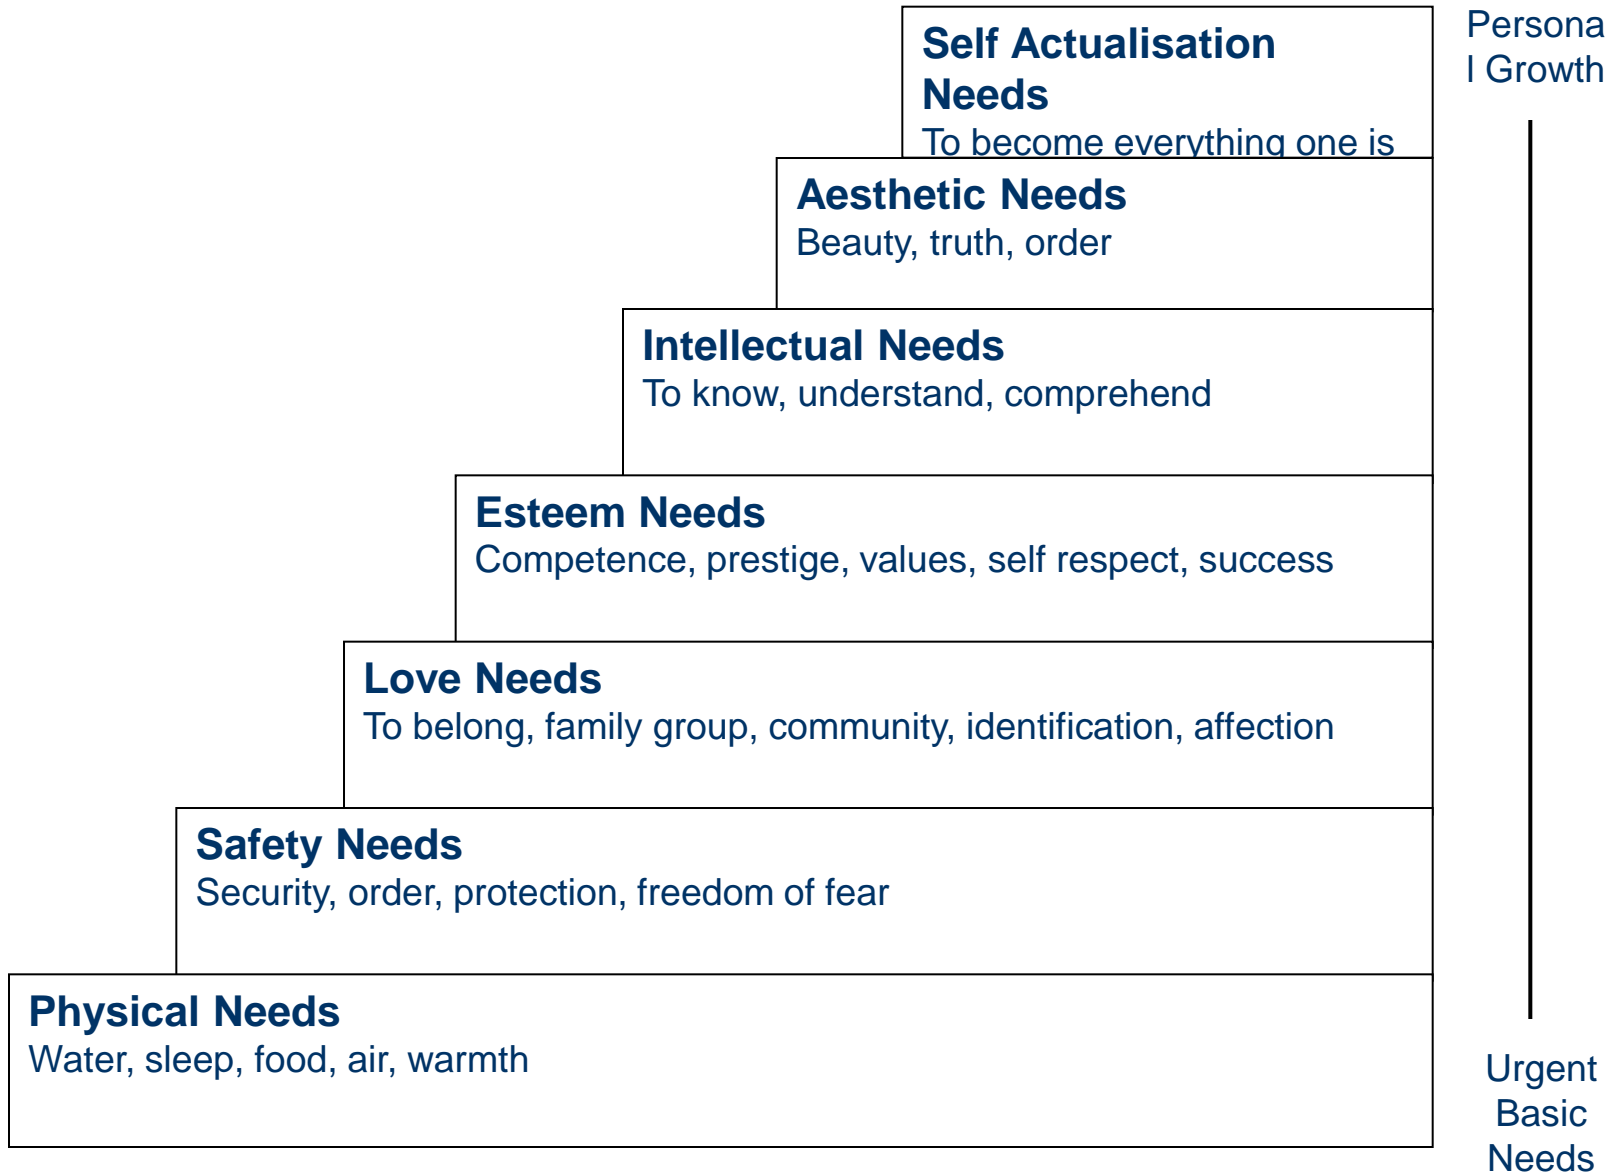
Self Actualisation Needs
To become everything one is

Persona
l Growth

Aesthetic Needs
Beauty, truth, order

Intellectual Needs
To know, understand, comprehend

Esteem Needs
Competence, prestige, values, self respect, success

Love Needs
To belong, family group, community, identification, affection

Safety Needs
Security, order, protection, freedom of fear

Physical Needs
Water, sleep, food, air, warmth

Urgent Basic Needs